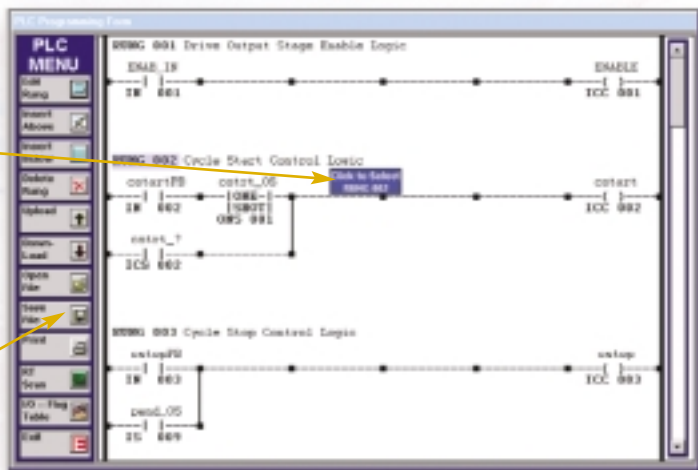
PLC Programming Form

PLC MENU

Edit Rung

Insert Above

Insert Below

Delete Rung

Upload

Down-Load

Open File

Save File

Print

RT Scan

I/O – Flag Table

Exit

RUNG 001 Drive Output Stage Enable Logic

ENAB_IN

IN 001

ENABLE

ICC 001

RUNG 002 Cycle Start Control Logic

Click to Select RUNG 002

cstartPB

IN 002

cstrt_OS

ONE-SHOT

ONS 001

cstart

ICC 002

cstrt_?

ICS 002

RUNG 003 Cycle Stop Control Logic

cstopPB

IN 003

cstop

ICC 003

pend_OS

IS 009